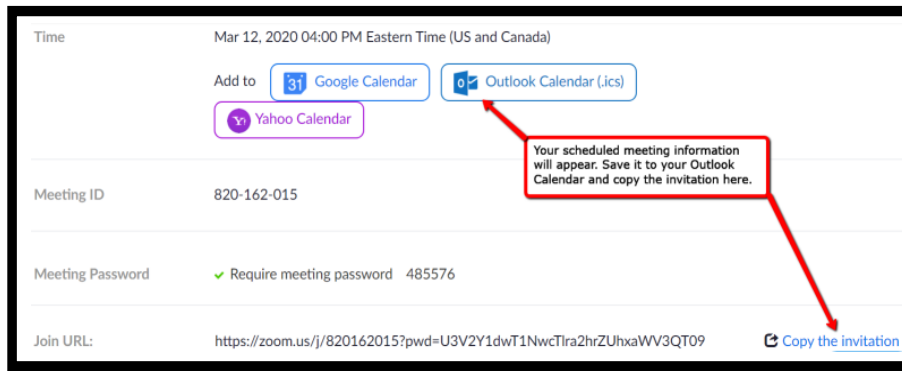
Time

Mar 12, 2020 04:00 PM Eastern Time (US and Canada)

Add to 31 Google Calendar O Outlook Calendar (.ics)

Y! Yahoo Calendar

Your scheduled meeting information will appear. Save it to your Outlook Calendar and copy the invitation here.

Meeting ID

820-162-015

Meeting Password

✔ Require meeting password 485576

Join URL:

https://zoom.us/j/820162015?pwd=U3V2Y1dwT1NwcTlra2hrZUhxaWV3QT09

Copy the invitation